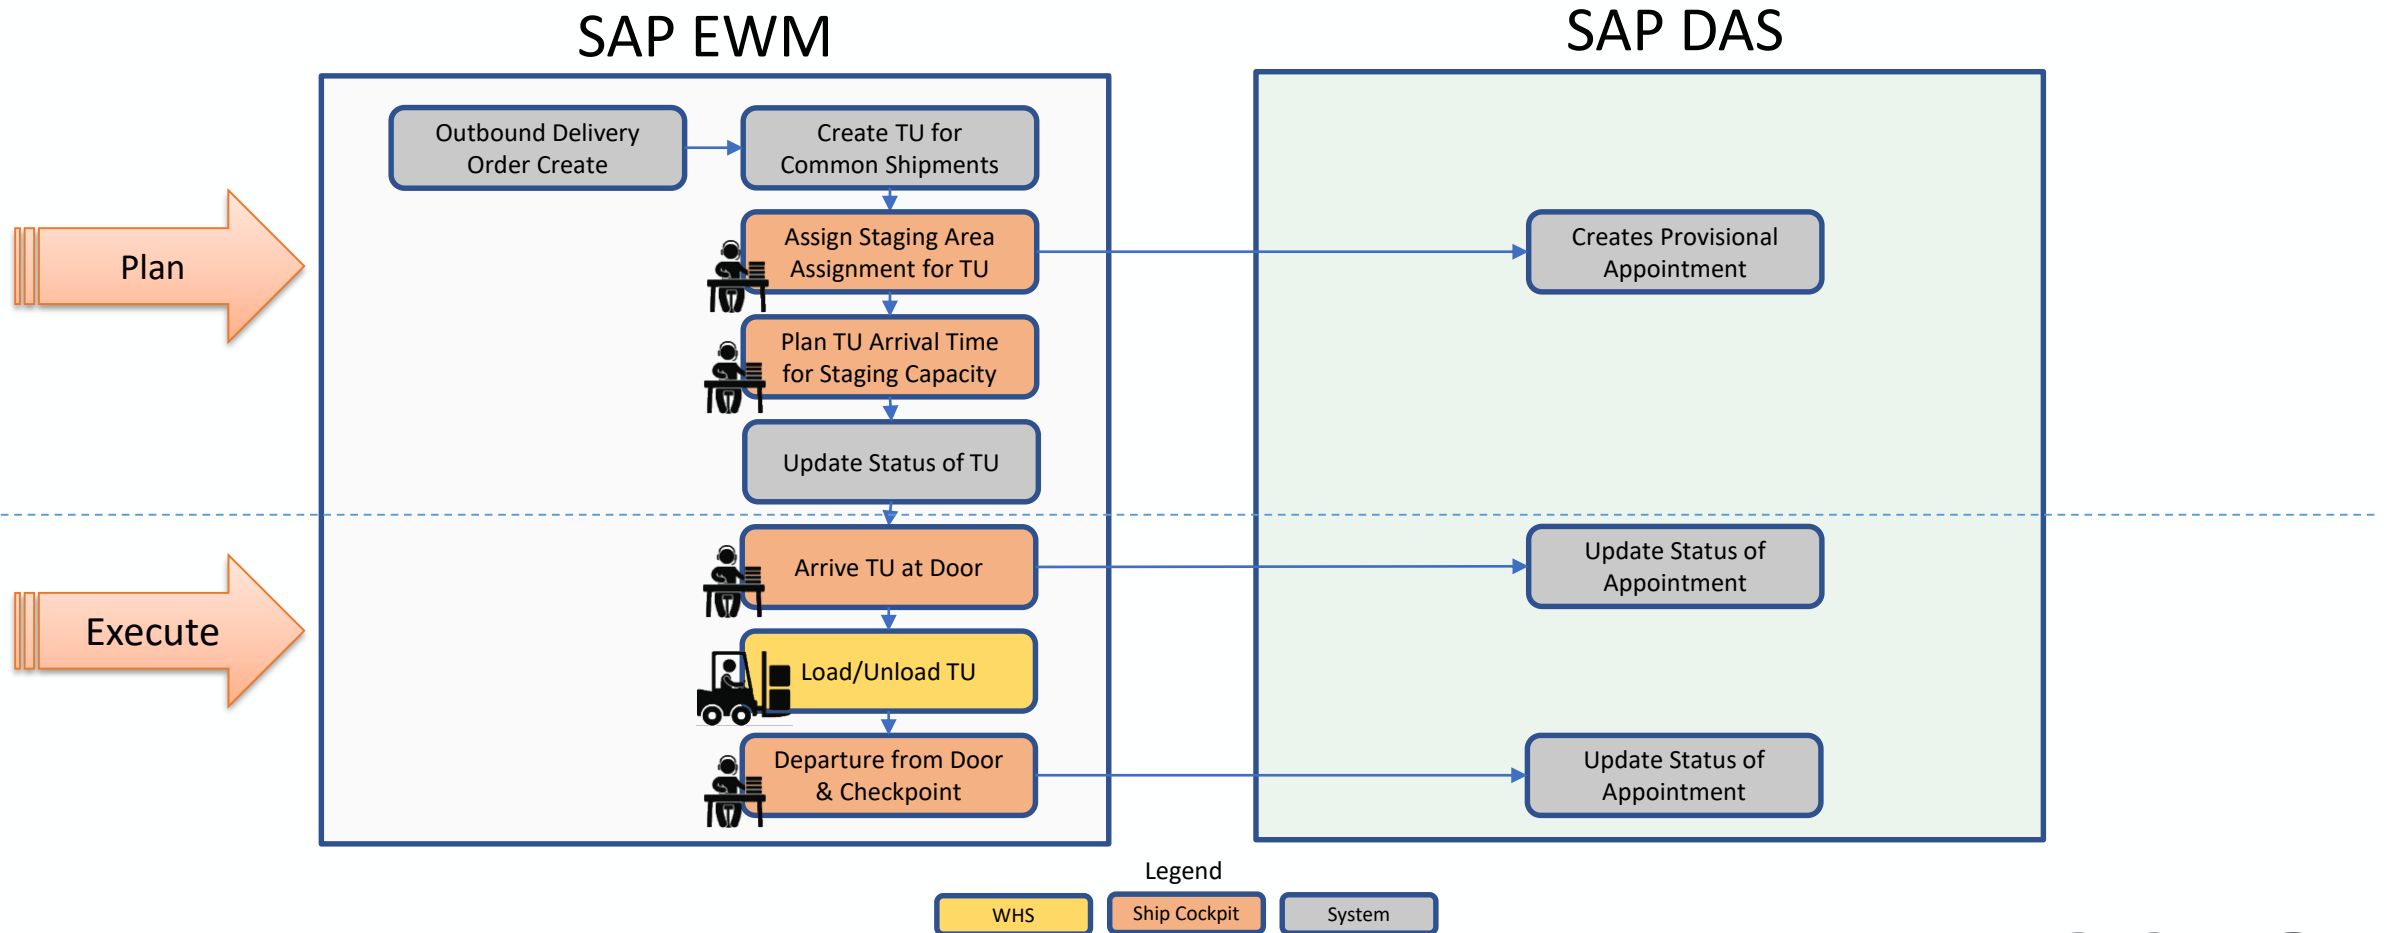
SAP EWM

SAP DAS

Plan

Execute

Outbound Delivery Order Create

Create TU for Common Shipments

Assign Staging Area Assignment for TU

Creates Provisional Appointment

Plan TU Arrival Time for Staging Capacity

Update Status of TU

Arrive TU at Door

Update Status of Appointment

Load/Unload TU

Departure from Door & Checkpoint

Update Status of Appointment

Legend

WHS

Ship Cockpit

System